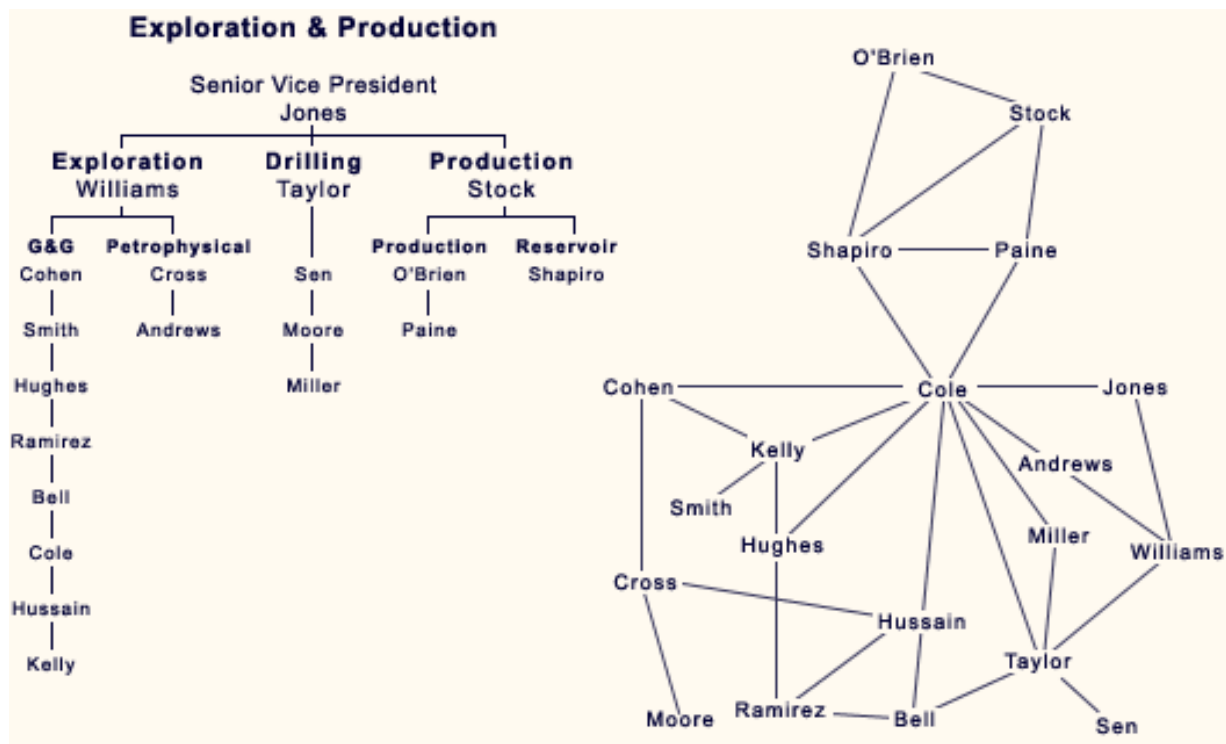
Exploration & Production

Senior Vice President
Jones

Exploration
Williams

Drilling
Taylor

Production
Stock

G&G
Cohen
Smith
Hughes
Ramirez
Bell
Cole
Hussain
Kelly

Petrophysical
Cross
Andrews

Sen
Moore
Miller

Production
O'Brien
Paine

Reservoir
Shapiro

O'Brien
Stock
Shapiro
Paine
Cohen
Cole
Jones
Kelly
Andrews
Smith
Miller
Hughes
Williams
Cross
Hussain
Taylor
Moore
Ramirez
Bell
Sen